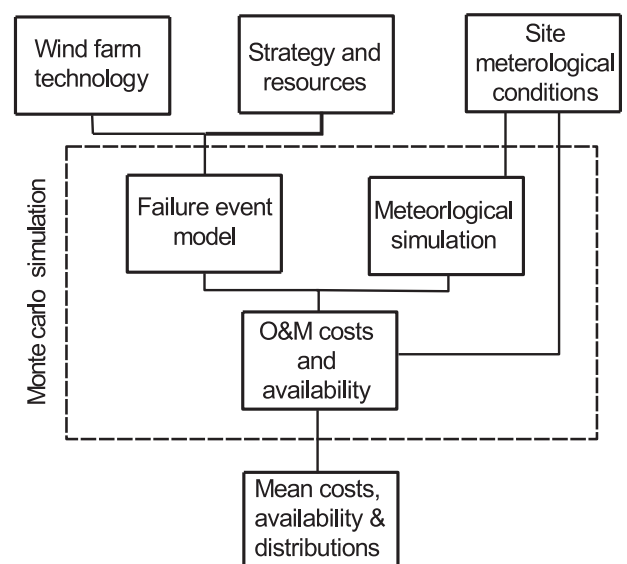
Wind farm technology

Strategy and resources

Site meterological conditions

Monte carlo simulation

Failure event model

Meteorlogical simulation

O&M costs and availability

Mean costs, availability & distributions